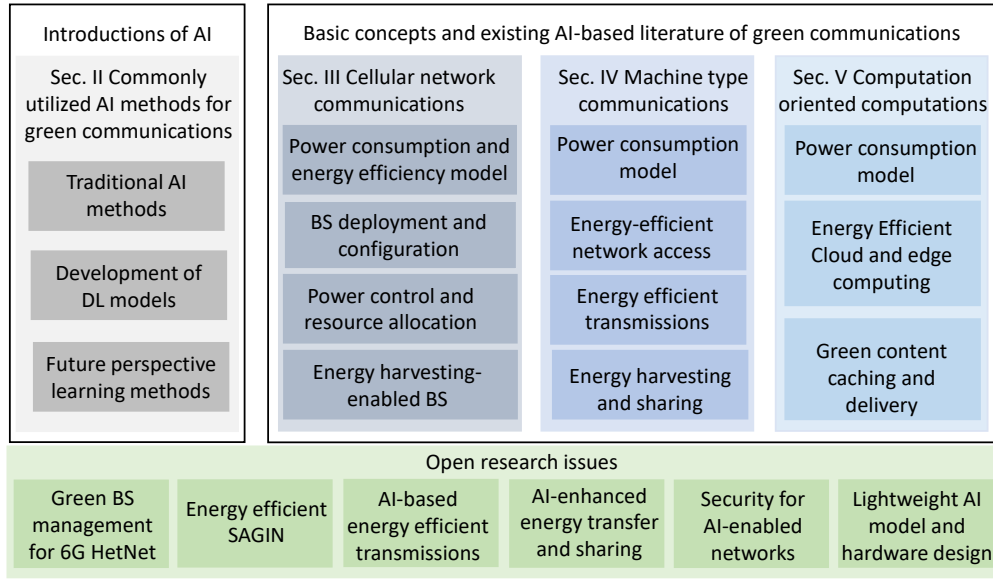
Introductions of AI

Sec. II Commonly utilized AI methods for green communications

Traditional AI methods

Development of DL models

Future perspective learning methods

Basic concepts and existing AI-based literature of green communications

Sec. III Cellular network communications

Power consumption and energy efficiency model

BS deployment and configuration

Power control and resource allocation

Energy harvesting-enabled BS

Sec. IV Machine type communications

Power consumption model

Energy-efficient network access

Energy efficient transmissions

Energy harvesting and sharing

Sec. V Computation oriented computations

Power consumption model

Energy Efficient Cloud and edge computing

Green content caching and delivery

Open research issues

Green BS management for 6G HetNet

Energy efficient SAGIN

AI-based energy efficient transmissions

AI-enhanced energy transfer and sharing

Security for AI-enabled networks

Lightweight AI model and hardware design